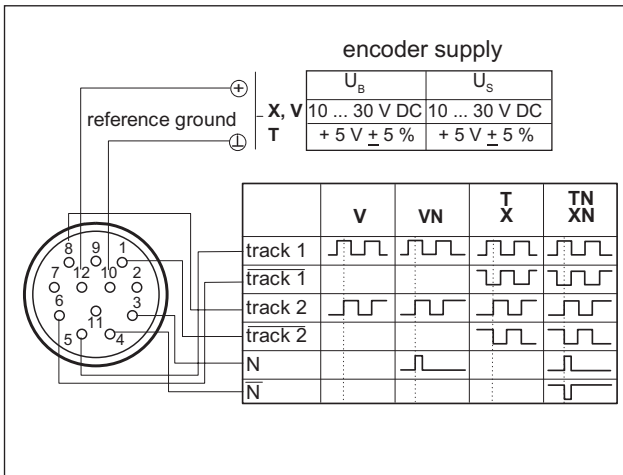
encoder supply

|  | $U_B$ | $U_S$ |
|---|---|---|
| X, V | 10 ... 30 V DC | 10 ... 30 V DC |
| T | + 5 V $\pm$ 5 % | + 5 V $\pm$ 5 % |

$\oplus$

reference ground

$\perp$

8 9 1 7 12 10 2 6 3 11 5 4

|  | V | VN | T X | TN XN |
|---|---|---|---|---|
| track 1 |  |  |  |  |
| $\overline{\text{track 1}}$ |  |  |  |  |
| track 2 |  |  |  |  |
| $\overline{\text{track 2}}$ |  |  |  |  |
| N |  |  |  |  |
| $\overline{N}$ |  |  |  |  |